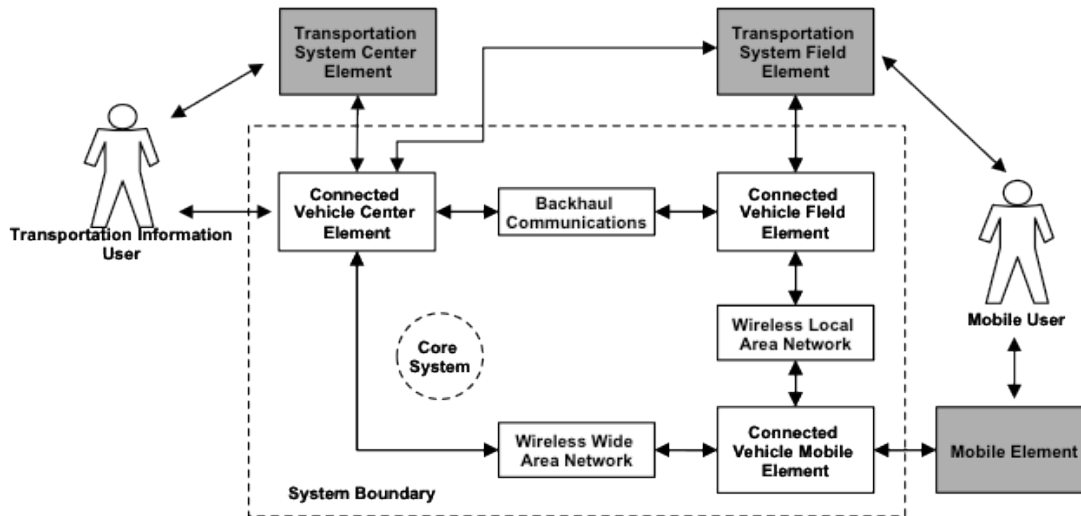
Transportation System Center Element

Transportation System Field Element

Transportation Information User

Connected Vehicle Center Element

Backhaul Communications

Connected Vehicle Field Element

Mobile User

Wireless Local Area Network

Core System

Wireless Wide Area Network

Connected Vehicle Mobile Element

Mobile Element

System Boundary